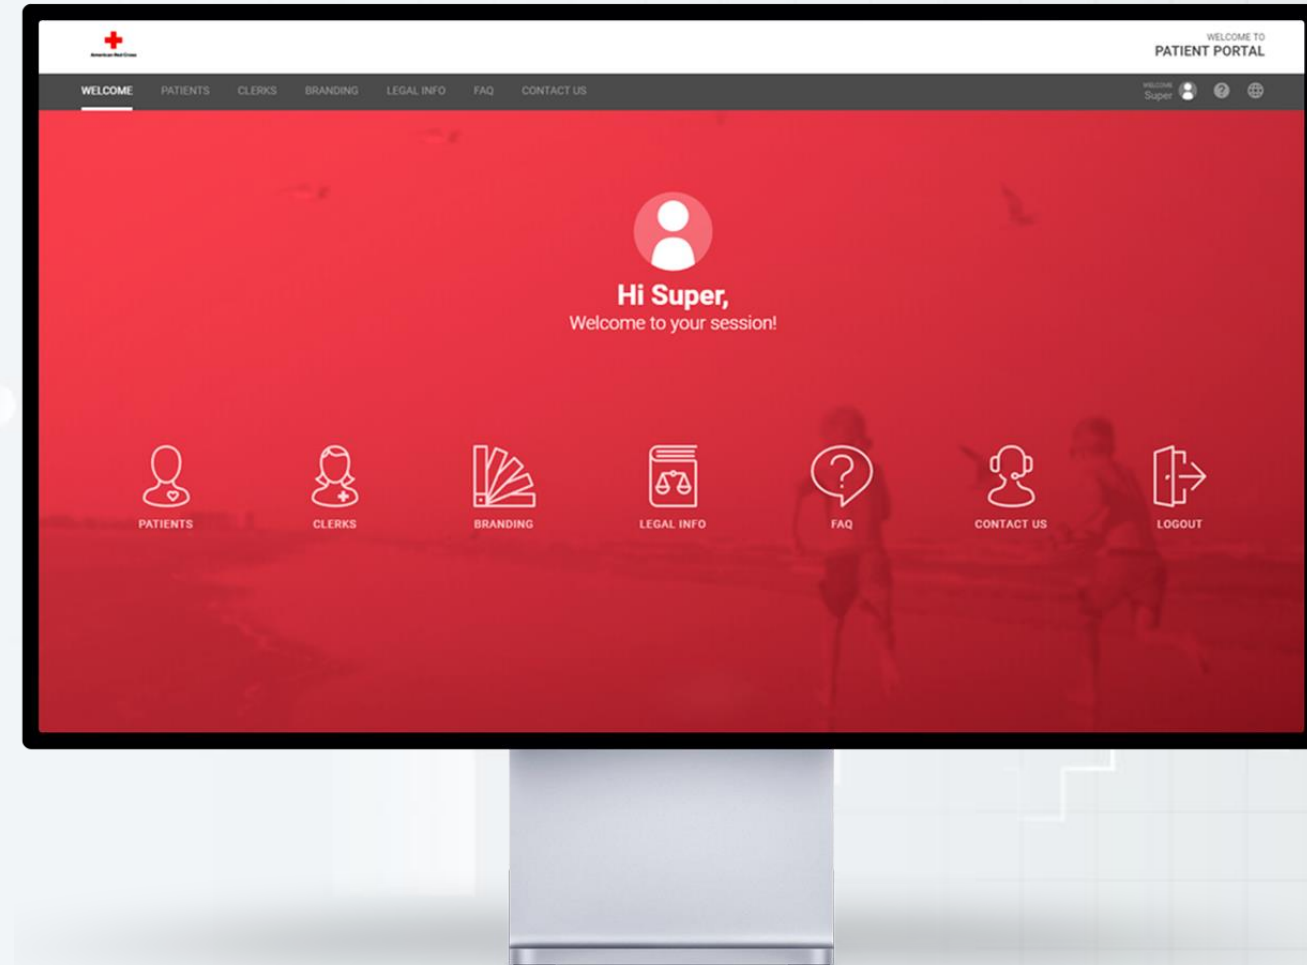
American Red Cross

WELCOME TO
PATIENT PORTAL

WELCOME PATIENTS CLERKS BRANDING LEGAL INFO FAQ CONTACT US

WELCOME
Super

Hi Super,
Welcome to your session!

PATIENTS
CLERKS
BRANDING
LEGAL INFO
FAQ
CONTACT US
LOGOUT